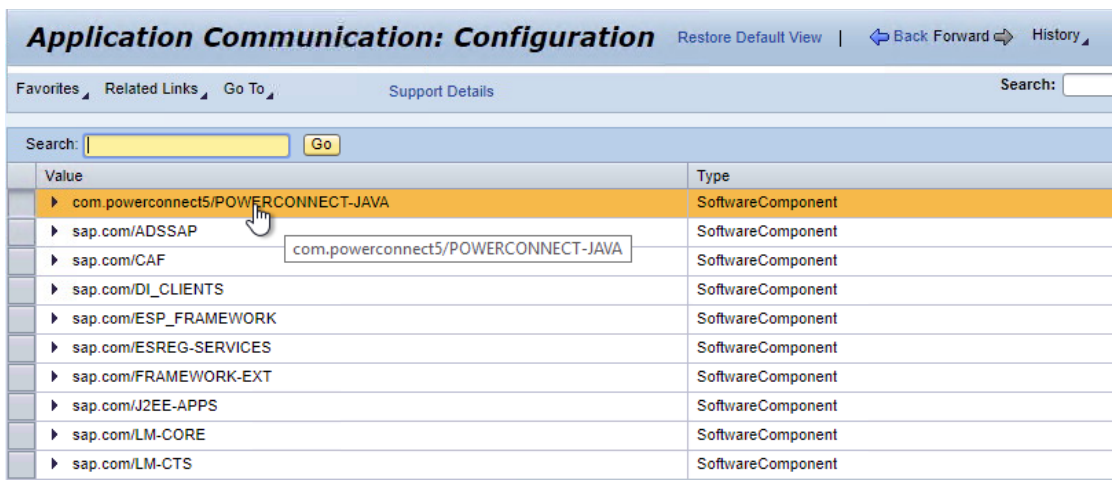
Application Communication: Configuration

Restore Default View | Back Forward History

Favorites Related Links Go To Support Details

Search:

Search: Go

| Value | Type |
|---|---|
| com.powerconnect5/POWERCONNECT-JAVA | SoftwareComponent |
| sap.com/ADSSAP | SoftwareComponent |
| sap.com/CAF | SoftwareComponent |
| sap.com/DI_CLIENTS | SoftwareComponent |
| sap.com/ESP_FRAMEWORK | SoftwareComponent |
| sap.com/ESREG-SERVICES | SoftwareComponent |
| sap.com/FRAMEWORK-EXT | SoftwareComponent |
| sap.com/J2EE-APPS | SoftwareComponent |
| sap.com/LM-CORE | SoftwareComponent |
| sap.com/LM-CTS | SoftwareComponent |

com.powerconnect5/POWERCONNECT-JAVA